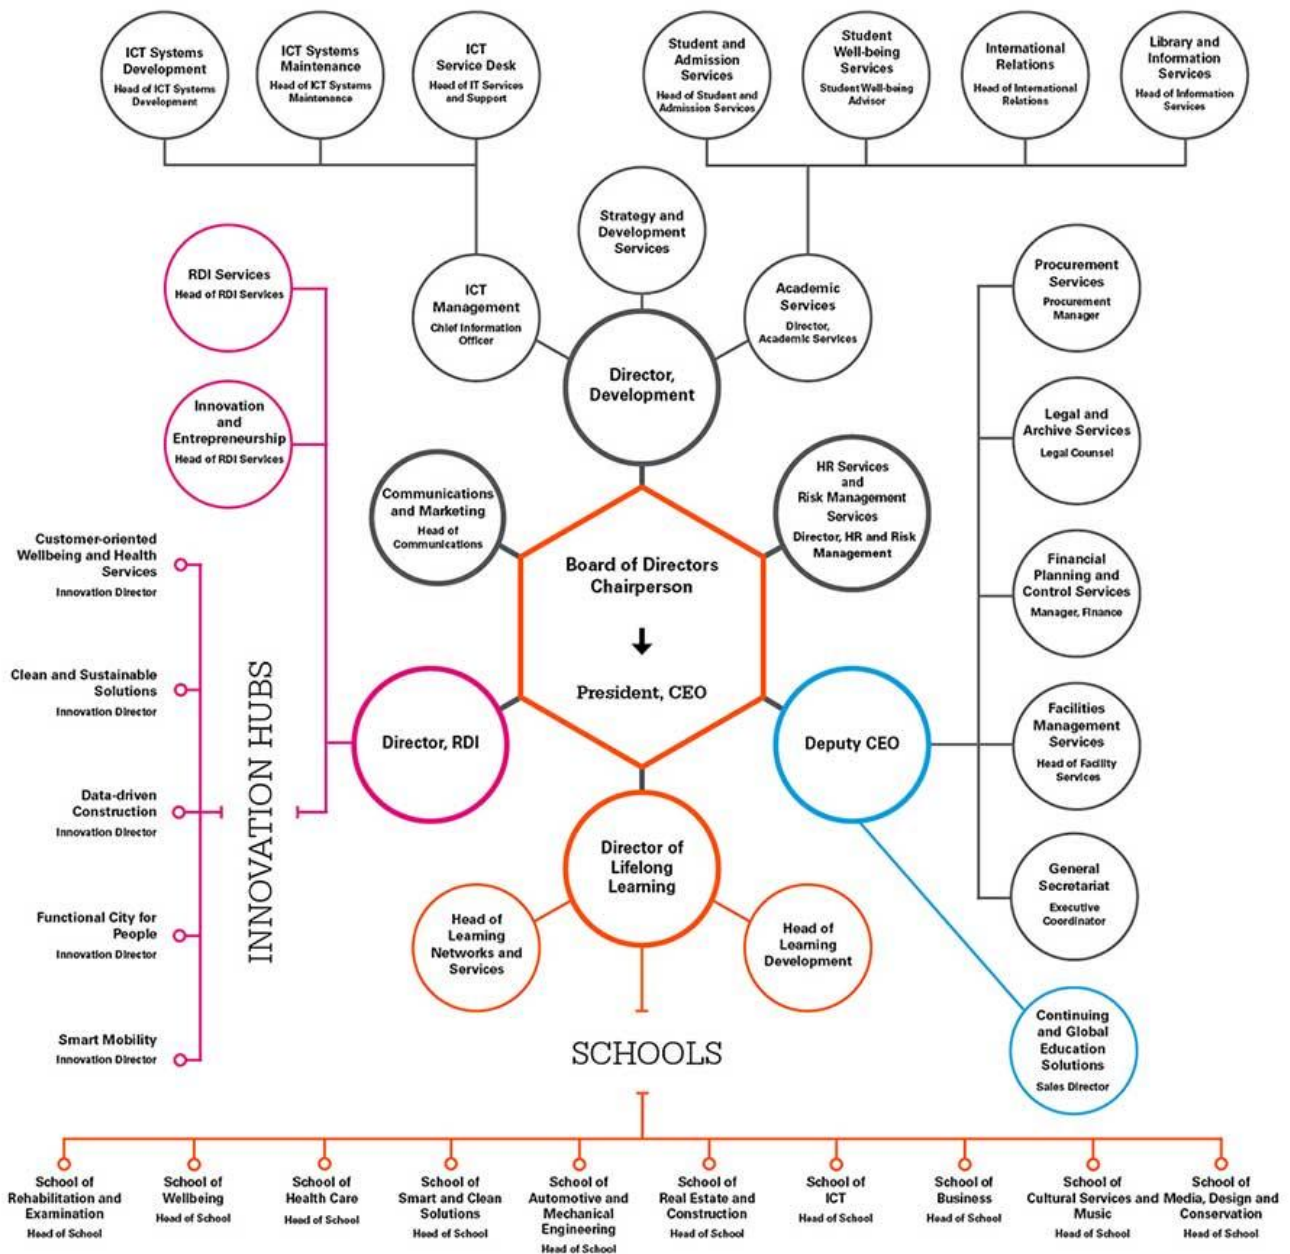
ICT Systems Development
Head of ICT Systems Development

ICT Systems Maintenance
Head of ICT Systems Maintenance

ICT Service Desk
Head of IT Services and Support

Student and Admission Services
Head of Student and Admission Services

Student Well-being Services
Student Well-being Advisor

International Relations
Head of International Relations

Library and Information Services
Head of Information Services

Strategy and Development Services

ICT Management
Chief Information Officer

Academic Services
Director, Academic Services

RDI Services
Head of RDI Services

Innovation and Entrepreneurship
Head of RDI Services

Director, Development

Procurement Services
Procurement Manager

Legal and Archive Services
Legal Counsel

Communications and Marketing
Head of Communications

HR Services and Risk Management Services
Director, HR and Risk Management

Board of Directors Chairperson

President, CEO

Financial Planning and Control Services
Manager, Finance

Customer-oriented Wellbeing and Health Services
Innovation Director

Clean and Sustainable Solutions
Innovation Director

Data-driven Construction
Innovation Director

Functional City for People
Innovation Director

Smart Mobility
Innovation Director

INNOVATION HUBS

Director, RDI

Deputy CEO

Facilities Management Services
Head of Facility Services

General Secretariat
Executive Coordinator

Director of Lifelong Learning

Head of Learning Networks and Services

Head of Learning Development

Continuing and Global Education Solutions
Sales Director

SCHOOLS

School of Rehabilitation and Examination
Head of School

School of Wellbeing
Head of School

School of Health Care
Head of School

School of Smart and Clean Solutions
Head of School

School of Automotive and Mechanical Engineering
Head of School

School of Real Estate and Construction
Head of School

School of ICT
Head of School

School of Business
Head of School

School of Cultural Services and Music
Head of School

School of Media, Design and Conservation
Head of School